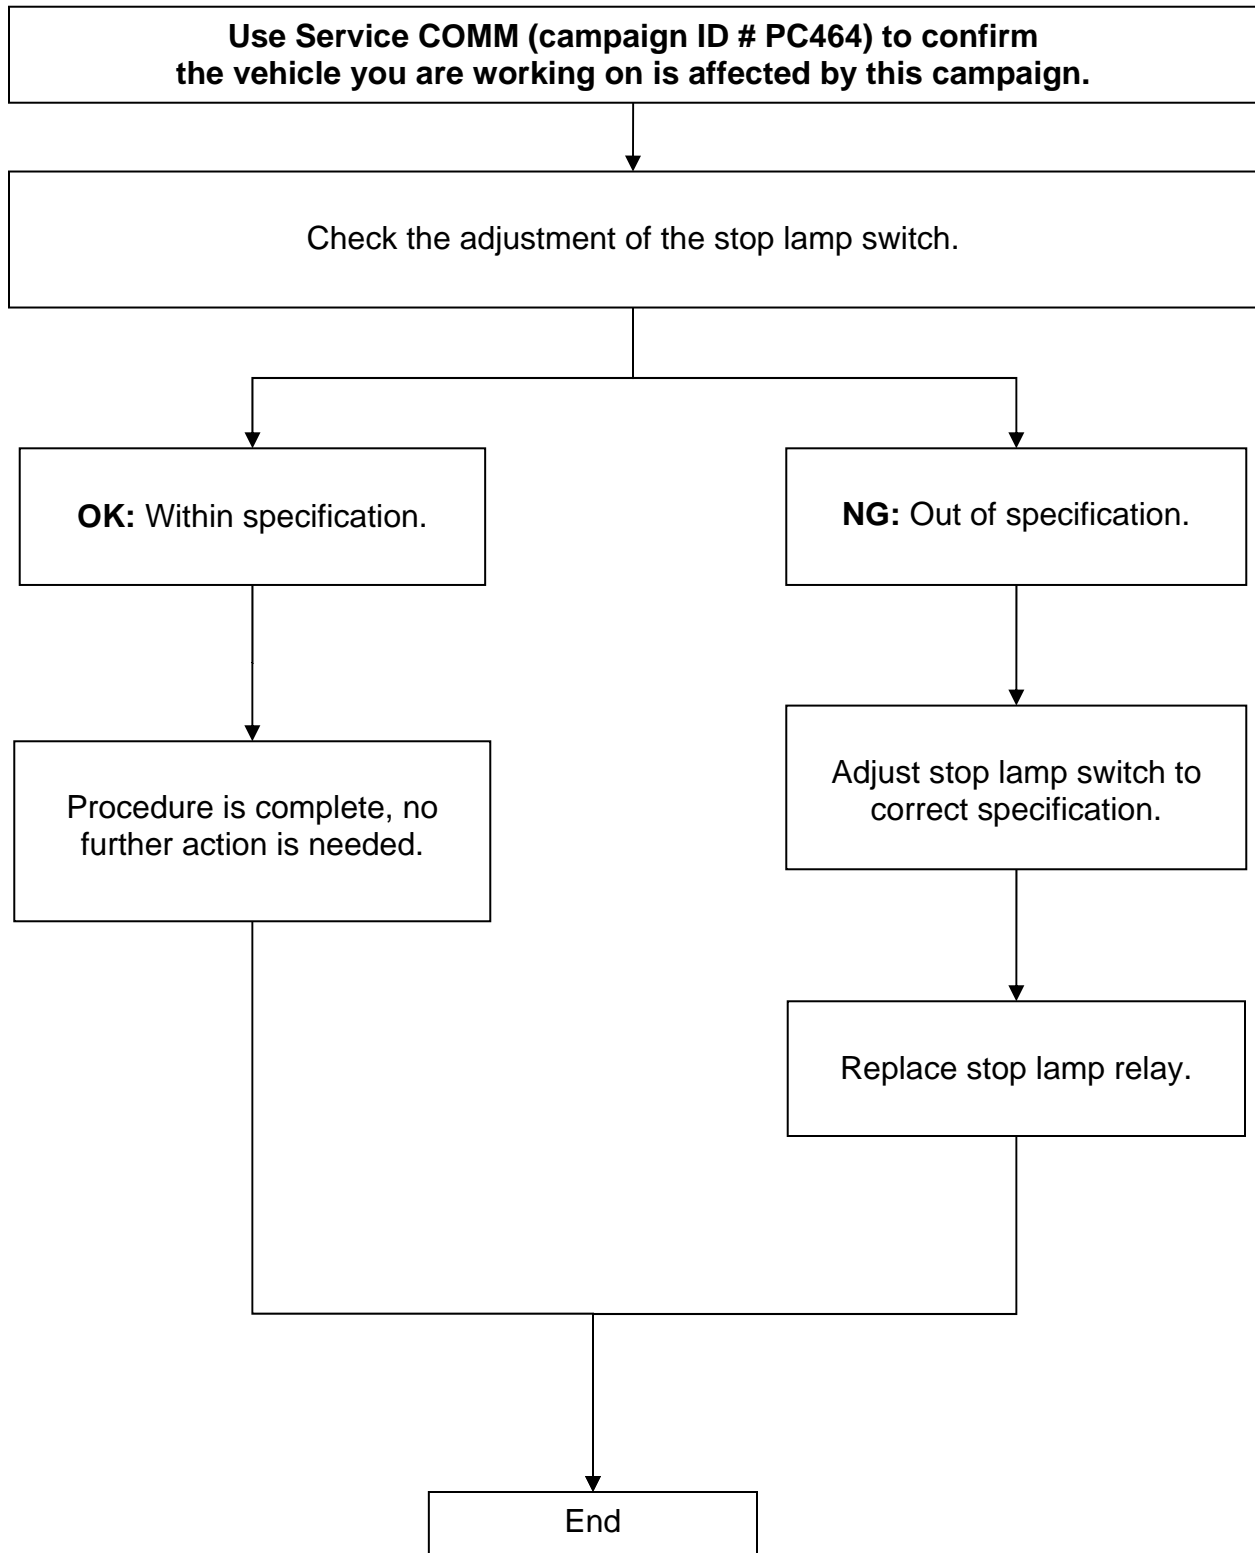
**Use Service COMM (campaign ID # PC464) to confirm the vehicle you are working on is affected by this campaign.**

Check the adjustment of the stop lamp switch.

**OK:** Within specification.

**NG:** Out of specification.

Procedure is complete, no further action is needed.

Adjust stop lamp switch to correct specification.

Replace stop lamp relay.

End